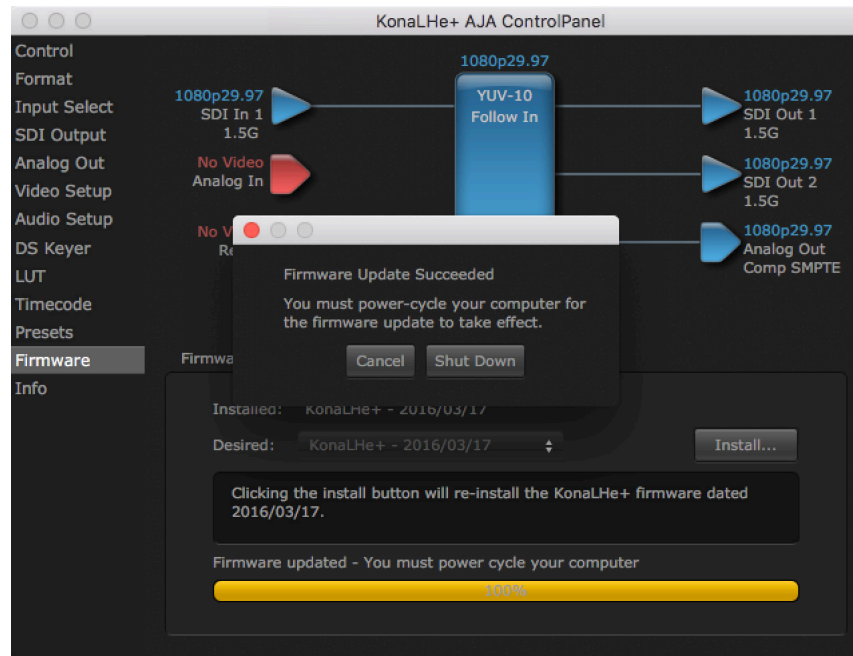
KonaLHe+ AJA ControlPanel

Control
Format
Input Select
SDI Output
Analog Out
Video Setup
Audio Setup
DS Keyer
LUT
Timecode
Presets
Firmware
Info

1080p29.97
SDI In 1
1.5G

No Video
Analog In

No V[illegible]
Re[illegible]

1080p29.97
YUV-10
Follow In

1080p29.97
SDI Out 1
1.5G

1080p29.97
SDI Out 2
1.5G

1080p29.97
Analog Out
Comp SMPTE

Firmware Update Succeeded

You must power-cycle your computer for the firmware update to take effect.

Cancel
Shut Down

Firmwa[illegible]

Installed: KonaLHe+ - 2016/03/17

Desired: KonaLHe+ - 2016/03/17

Install...

Clicking the install button will re-install the KonaLHe+ firmware dated 2016/03/17.

Firmware updated - You must power cycle your computer

100%